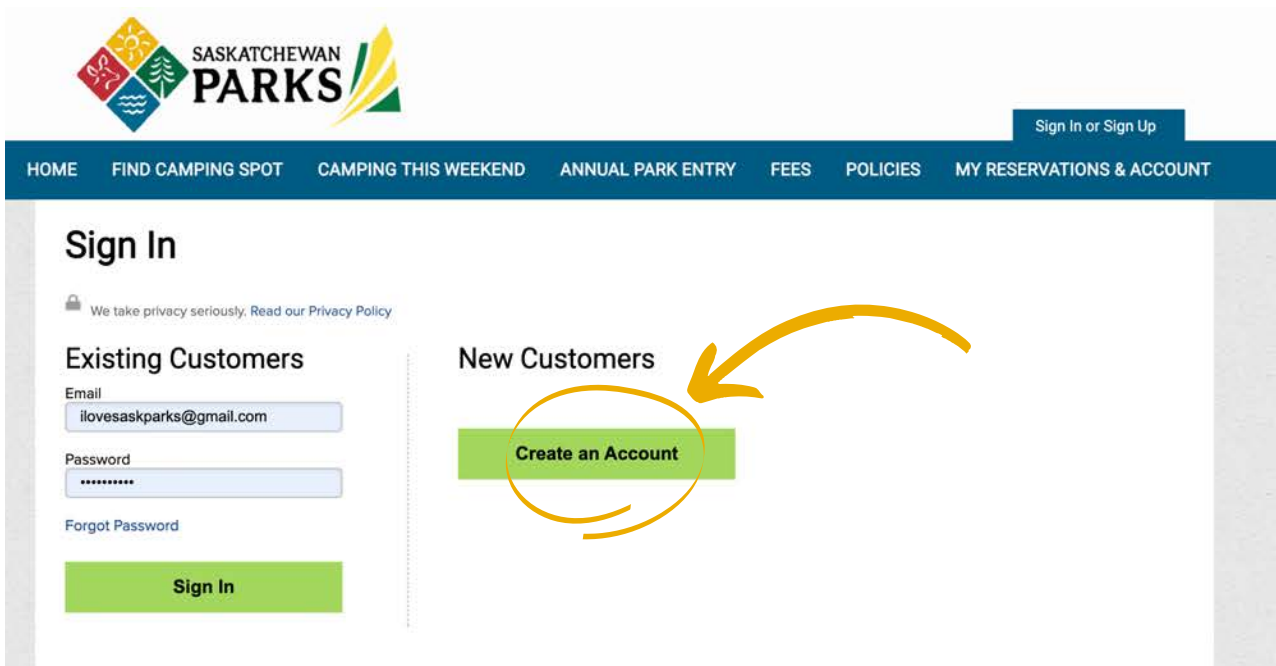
SASKATCHEWAN PARKS

Sign In or Sign Up

HOME FIND CAMPING SPOT CAMPING THIS WEEKEND ANNUAL PARK ENTRY FEES POLICIES MY RESERVATIONS & ACCOUNT

Sign In

We take privacy seriously. Read our Privacy Policy

Existing Customers

Email
ilovesaskparks@gmail.com

Password
••••••••••

Forgot Password

Sign In

New Customers

Create an Account